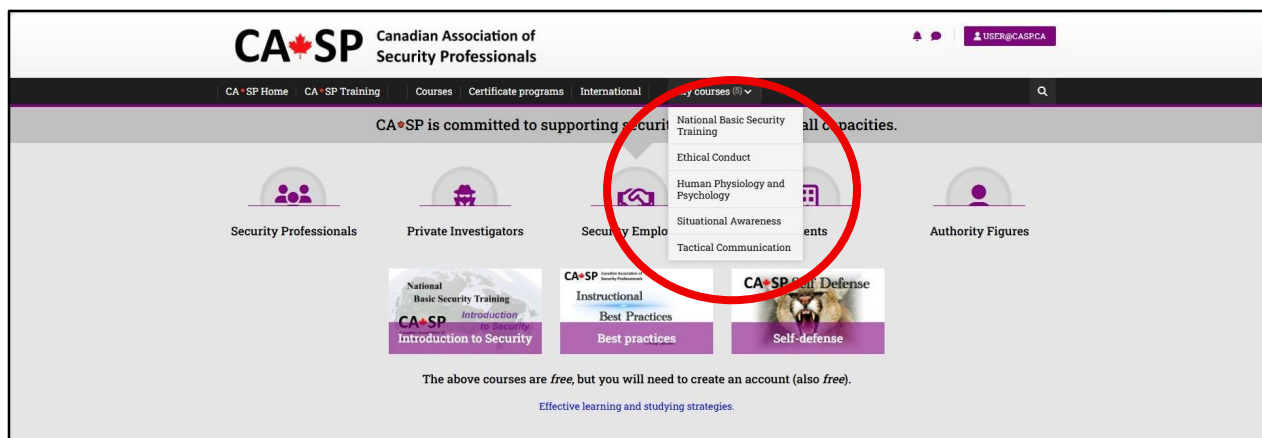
CA✦SP Canadian Association of Security Professionals

USER@CASP.CA

CA✦SP Home | CA✦SP Training | Courses | Certificate programs | International | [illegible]y courses (5)

CA✦SP is committed to supporting securi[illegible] all c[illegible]pacities.

National Basic Security Training
Ethical Conduct
Human Physiology and Psychology
Situational Awareness
Tactical Communication

Security Professionals
Private Investigators
Secu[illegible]y Emplo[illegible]
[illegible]ents
Authority Figures

National Basic Security Training
CA✦SP
Introduction to Security
Introduction to Security

CA✦SP Canadian Association of Security Professionals
Instructional Best Practices
Best practices

CA✦SP Self Defense
Self-defense

The above courses are *free*, but you will need to create an account (also *free*).

Effective learning and studying strategies.